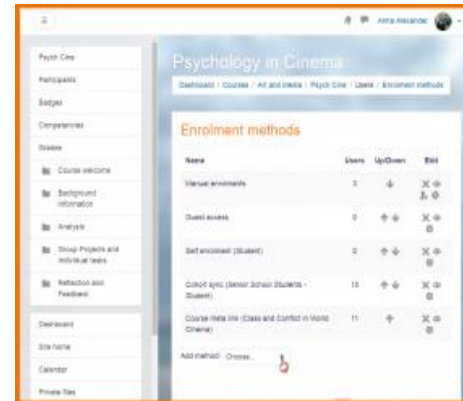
Anna Alexander

Psych Cine
Participants
Badges
Competencies
Grades
Course welcome
Background information
Analysis
Group Projects and individual tasks
Reflection and Feedback
Dashboard
Site home
Calendar
Private files

Psychology in Cinema

Dashboard / Courses / Art and Media / Psych Cine / Users / Enrolment methods

Enrolment methods

| Name | Users | Up/Down | Edit |
|---|---|---|---|
| Manual enrolments | 3 | | |
| Guest access | 0 | | |
| Self enrolment (Student) | 0 | | |
| Cohort sync (Senior School Students - Student) | 13 | | |
| Course meta link (Class and Conflict in World Cinema) | 11 | | |

Add method Choose...